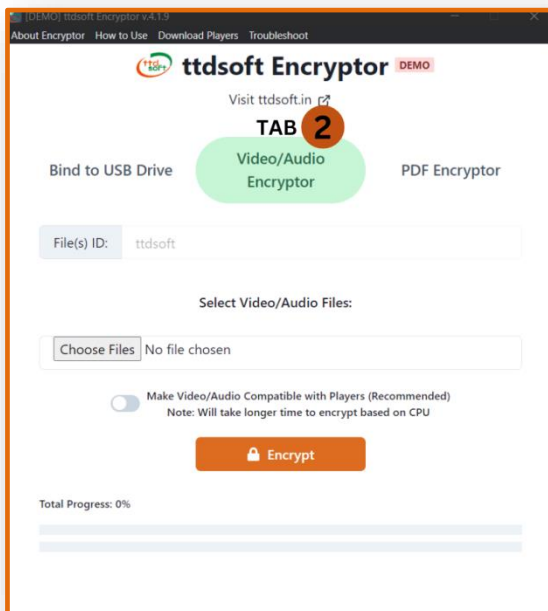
[DEMO] ttdsoft Encryptor v.4.1.9

About Encryptor How to Use Download Players Troubleshoot

ttdsoft ttdsoft Encryptor DEMO

Visit ttdsoft.in

TAB 2

Bind to USB Drive

Video/Audio Encryptor

PDF Encryptor

File(s) ID: ttdsoft

Select Video/Audio Files:

Choose Files No file chosen

Make Video/Audio Compatible with Players (Recommended)
Note: Will take longer time to encrypt based on CPU

Encrypt

Total Progress: 0%